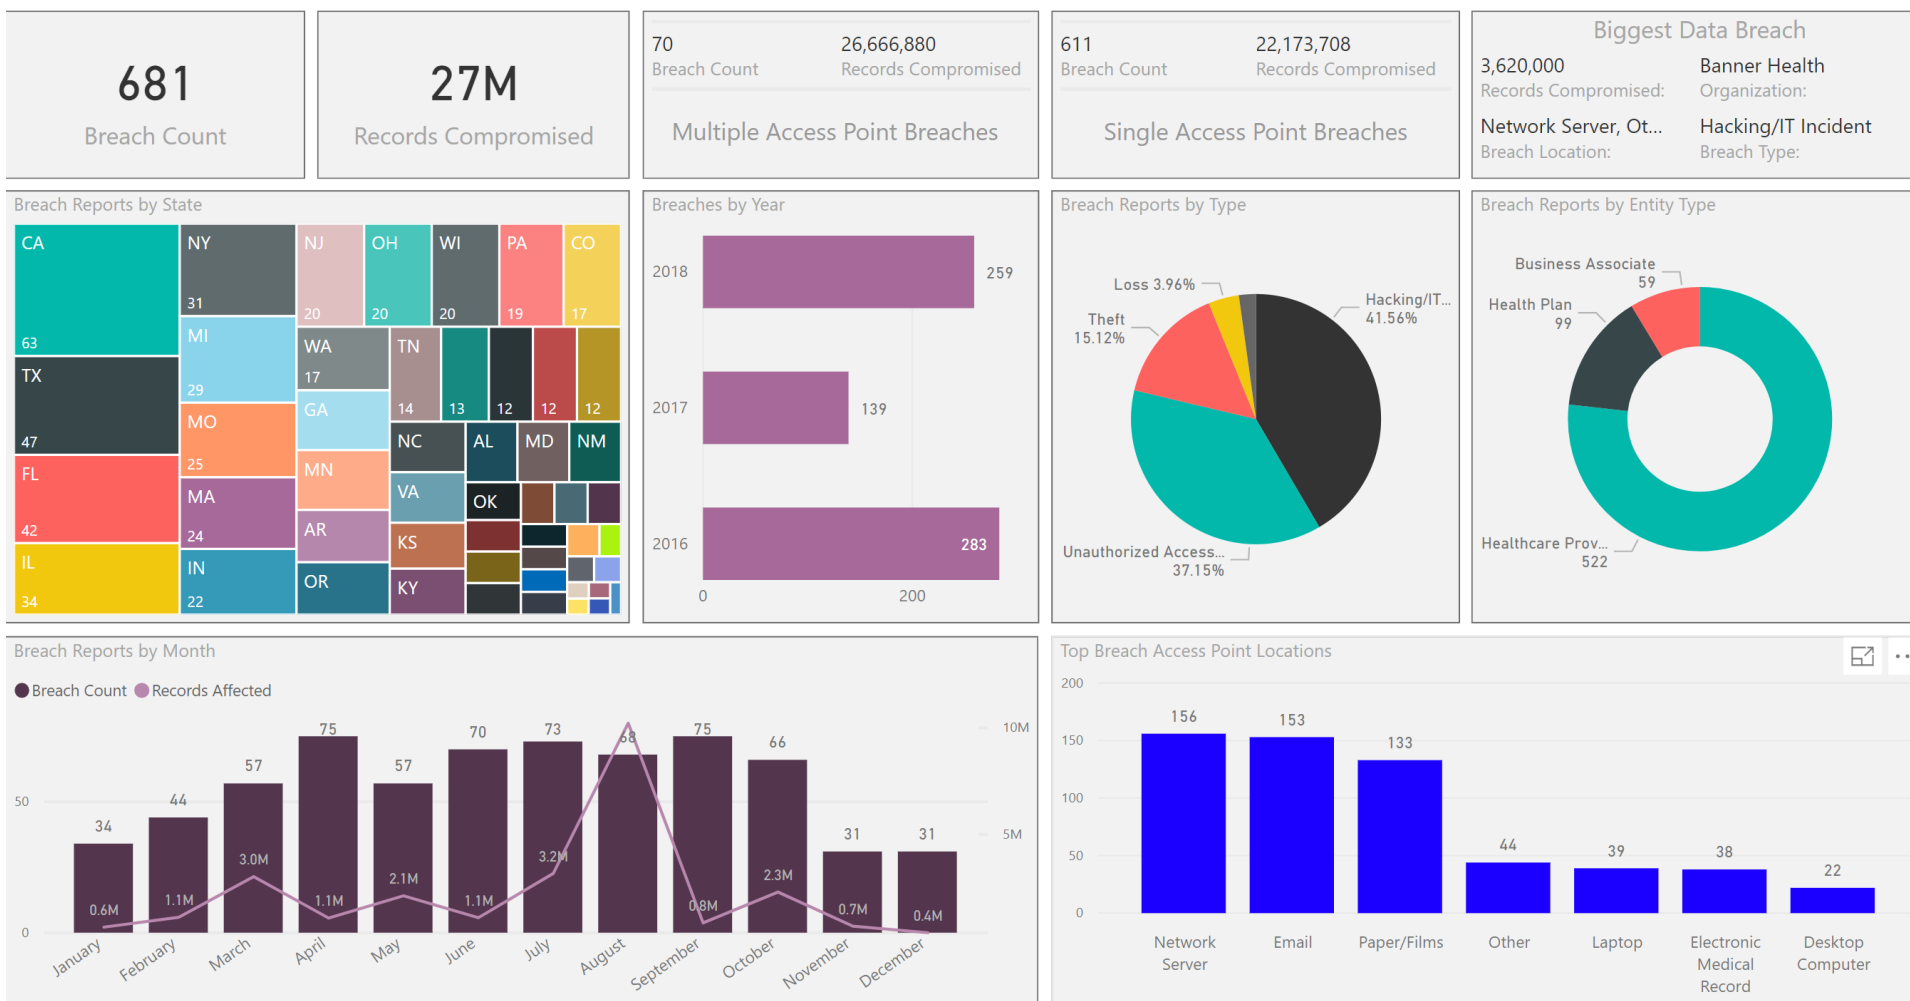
681
Breach Count

27M
Records Compromised

70
Breach Count
26,666,880
Records Compromised
Multiple Access Point Breaches

611
Breach Count
22,173,708
Records Compromised
Single Access Point Breaches

Biggest Data Breach
3,620,000
Records Compromised:
Banner Health
Organization:
Network Server, Ot...
Breach Location:
Hacking/IT Incident
Breach Type:

Breach Reports by State
CA 63
NY 31
NJ 20
OH 20
WI 20
PA 19
CO 17
TX 47
MI 29
WA 17
TN 14
13
12
12
12
FL 42
MO 25
GA
NC
AL
MD
NM
MN
VA
OK
MA 24
AR
KS
IL 34
IN 22
OR
KY

Breaches by Year
2018 259
2017 139
2016 283
0 200

Breach Reports by Type
Loss 3.96%
Hacking/IT... 41.56%
Theft 15.12%
Unauthorized Access... 37.15%

Breach Reports by Entity Type
Business Associate 59
Health Plan 99
Healthcare Prov... 522

Breach Reports by Month
Breach Count Records Affected
50
0
10M
5M
34 44 57 75 57 70 73 68 75 66 31 31
0.6M 1.1M 3.0M 1.1M 2.1M 1.1M 3.2M 0.8M 2.3M 0.7M 0.4M
January February March April May June July August September October November December

Top Breach Access Point Locations
200
150
100
50
0
156 153 133 44 39 38 22
Network Server
Email
Paper/Films
Other
Laptop
Electronic Medical Record
Desktop Computer